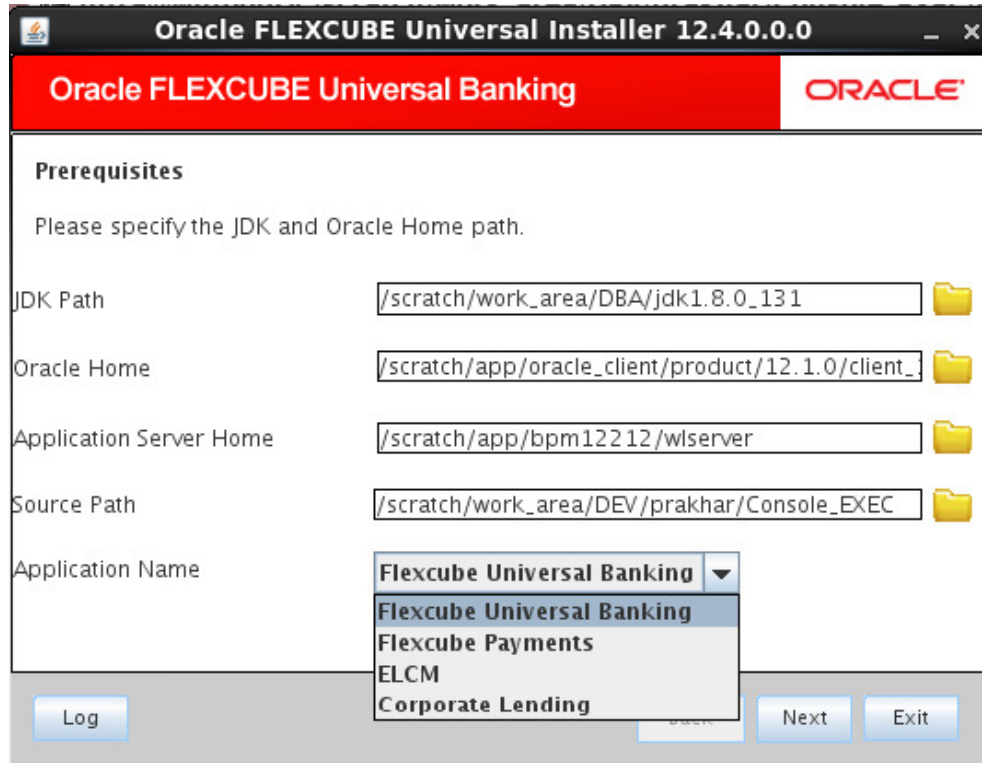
Oracle FLEXCUBE Universal Installer 12.4.0.0.0

Oracle FLEXCUBE Universal Banking

ORACLE

Prerequisites

Please specify the JDK and Oracle Home path.

JDK Path /scratch/work_area/DBA/jdk1.8.0_131

Oracle Home /scratch/app/oracle_client/product/12.1.0/client_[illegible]

Application Server Home /scratch/app/bpm12212/wlserver

Source Path /scratch/work_area/DEV/prakhar/Console_EXEC

Application Name Flexcube Universal Banking

Flexcube Universal Banking
Flexcube Payments
ELCM
Corporate Lending

Log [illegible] Next Exit